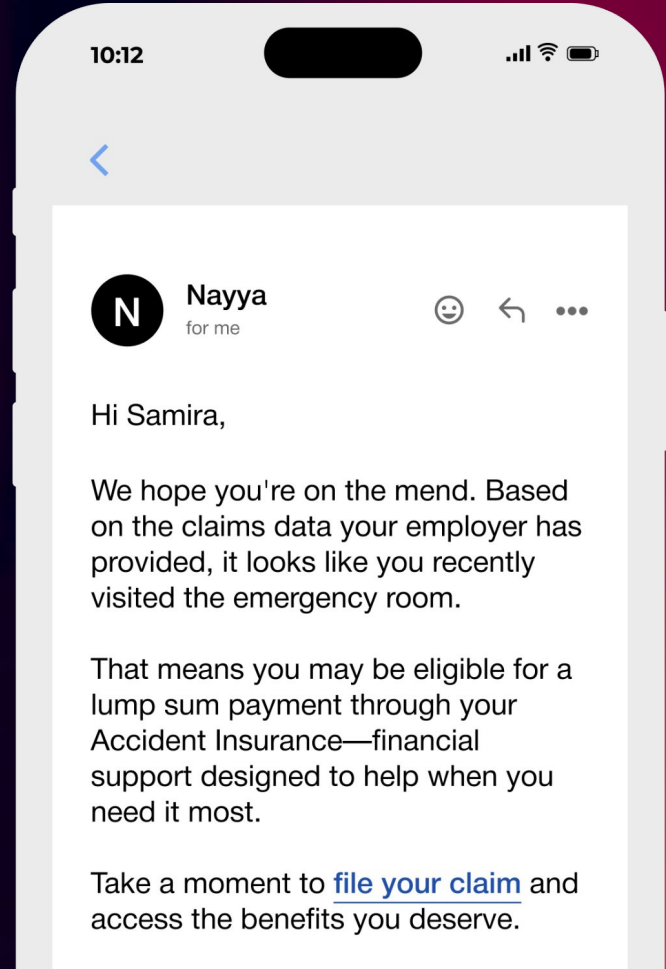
10:12

<

N

Nayya
for me

Hi Samira,

We hope you're on the mend. Based on the claims data your employer has provided, it looks like you recently visited the emergency room.

That means you may be eligible for a lump sum payment through your Accident Insurance—financial support designed to help when you need it most.

Take a moment to file your claim and access the benefits you deserve.